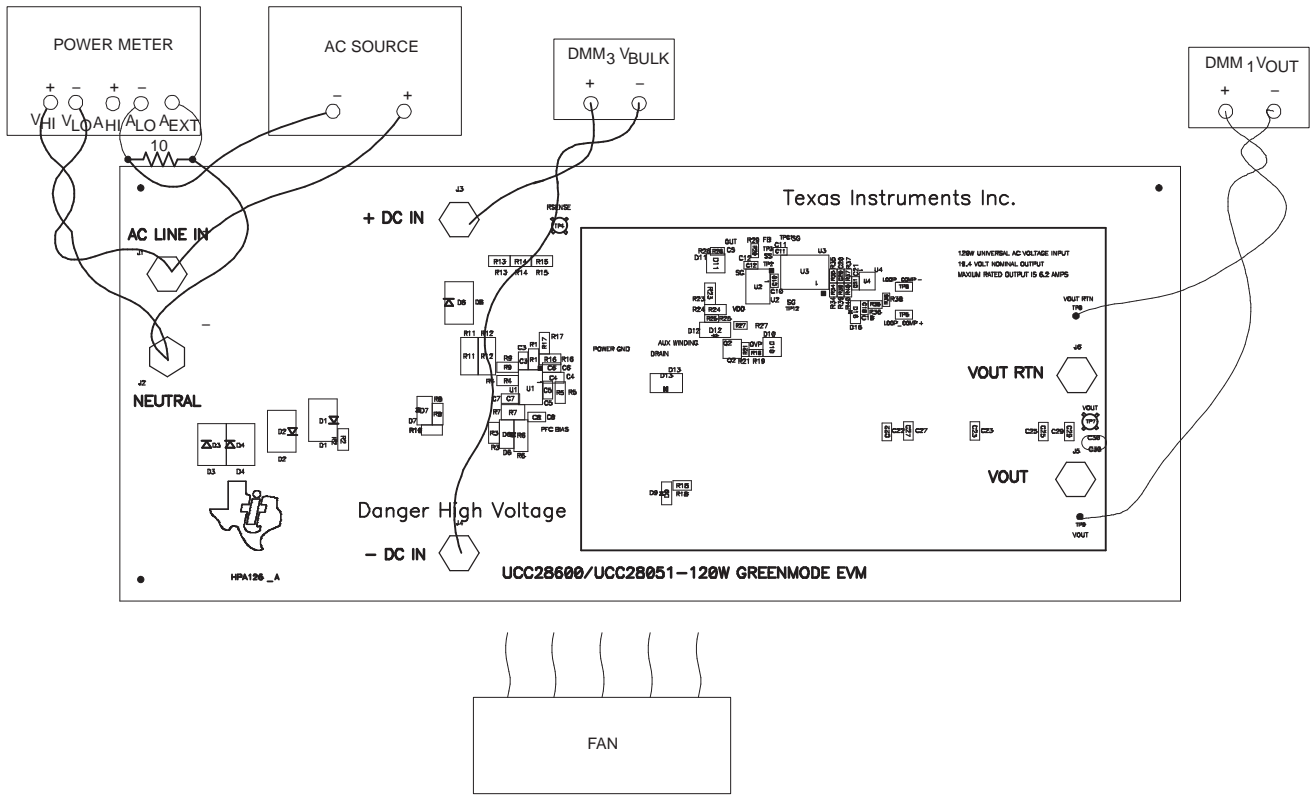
POWER METER

+ − + − 

$V_{HI}$ $V_{LO}$ $A_{HI}$ $A_{LO}$ $A_{EXT}$

10

AC SOURCE

− +

$DMM_3$ $V_{BULK}$

+ −

$DMM_1 V_{OUT}$

+ −

Texas Instruments Inc.

+ DC IN

J3

RSENSE

AC LINE IN

J1

−

J2

NEUTRAL

R13 R14 R15

D6

R11 R12

R17

R16

C6

C4

C5

U1

C7

R8

C8

D7

R10

PFC BIAS

D3 D4

D2

D1

Danger High Voltage

HPA126 _A

− DC IN

J4

UCC28600/UCC28051−120W GREENMODE EVM

120W UNIVERSAL AC VOLTAGE INPUT

18.4 VOLT NOMINAL OUTPUT

MAXIUM RATED OUTPUT IS 6.2 AMPS

U3

U4

U2

LOOP_COMP −

LOOP_COMP +

POWER GND

AUX WINDING

DRAIN

D12

D13

VDD

OVP

VOUT RTN

TP8

J6

VOUT RTN

VOUT

J5

VOUT

TP9

VOUT

C27

C23

C25

FAN